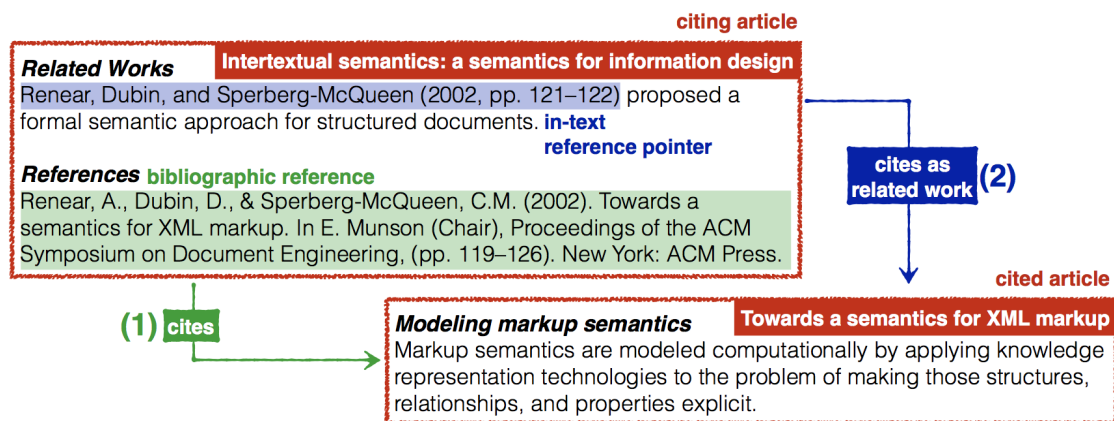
citing article

Intertextual semantics: a semantics for information design

Related Works

Renear, Dubin, and Sperberg-McQueen (2002, pp. 121–122) proposed a formal semantic approach for structured documents. in-text reference pointer

References bibliographic reference

Renear, A., Dubin, D., & Sperberg-McQueen, C.M. (2002). Towards a semantics for XML markup. In E. Munson (Chair), Proceedings of the ACM Symposium on Document Engineering, (pp. 119–126). New York: ACM Press.

cites as related work (2)

(1) cites

cited article

Towards a semantics for XML markup

Modeling markup semantics

Markup semantics are modeled computationally by applying knowledge representation technologies to the problem of making those structures, relationships, and properties explicit.